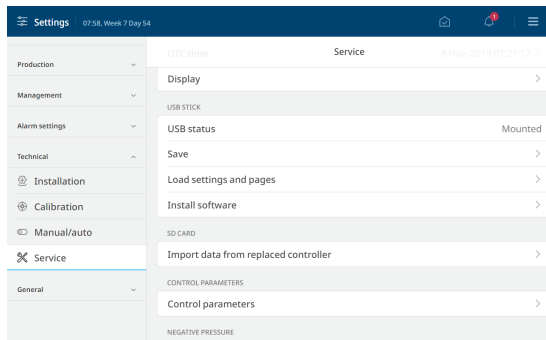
Settings 07:58, Week 7 Day 54

1

Production
Management
Alarm settings
Technical
Installation
Calibration
Manual/auto
Service
General

UTC time
Service
8 Nov. 2019 07:25:12

Display

USB STICK
USB status Mounted
Save
Load settings and pages
Install software

SD CARD
Import data from replaced controller

CONTROL PARAMETERS
Control parameters

NEGATIVE PRESSURE